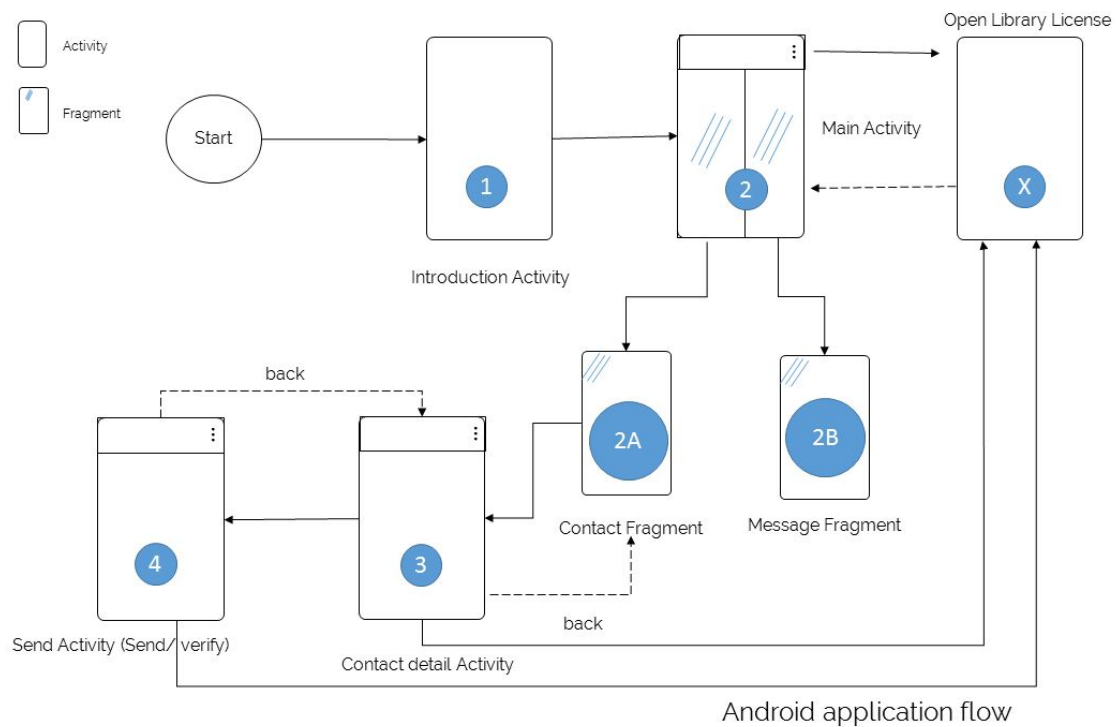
Activity

Fragment

Start

1

Introduction Activity

2

Main Activity

Open Library License

X

2A

Contact Fragment

2B

Message Fragment

back

4

Send Activity (Send/ verify)

3

Contact detail Activity

back

Android application flow